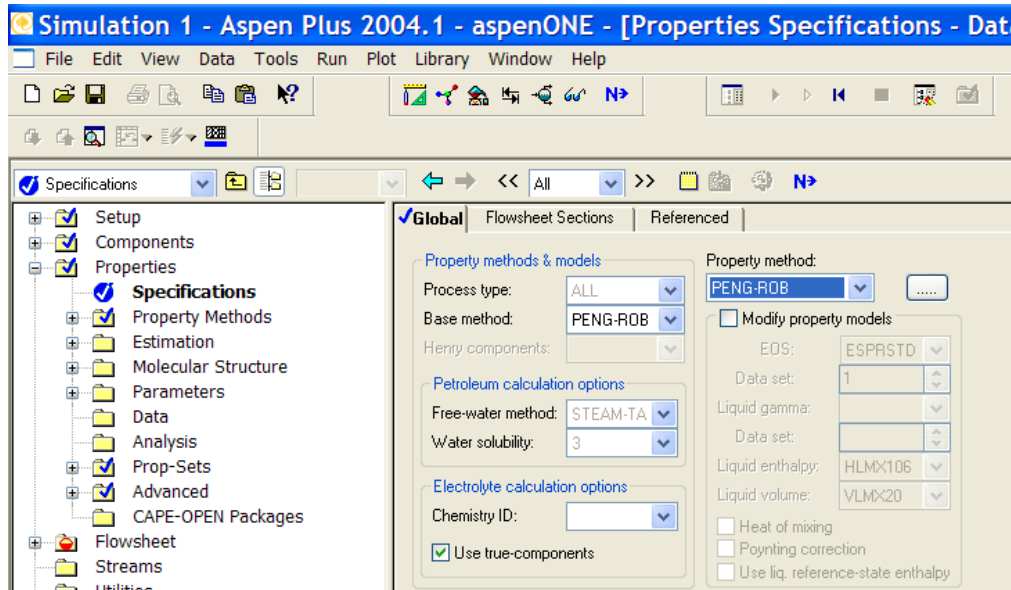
Simulation 1 - Aspen Plus 2004.1 - aspenONE - [Properties Specifications - Dat

File Edit View Data Tools Run Plot Library Window Help

N>

Specifications

<< All >> N>

Setup
Components
Properties
Specifications
Property Methods
Estimation
Molecular Structure
Parameters
Data
Analysis
Prop-Sets
Advanced
CAPE-OPEN Packages
Flowsheet
Streams
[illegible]

✓Global | Flowsheet Sections | Referenced

Property methods & models
Process type: ALL
Base method: PENG-ROB
Henry components:

Petroleum calculation options
Free-water method: STEAM-TA
Water solubility: 3

Electrolyte calculation options
Chemistry ID:
Use true-components

Property method:
PENG-ROB
....
Modify property models
EOS: ESPRSTD
Data set: 1
Liquid gamma:
Data set:
Liquid enthalpy: HLMX106
Liquid volume: VLMX20
Heat of mixing
Poynting correction
Use liq. reference-state enthalpy